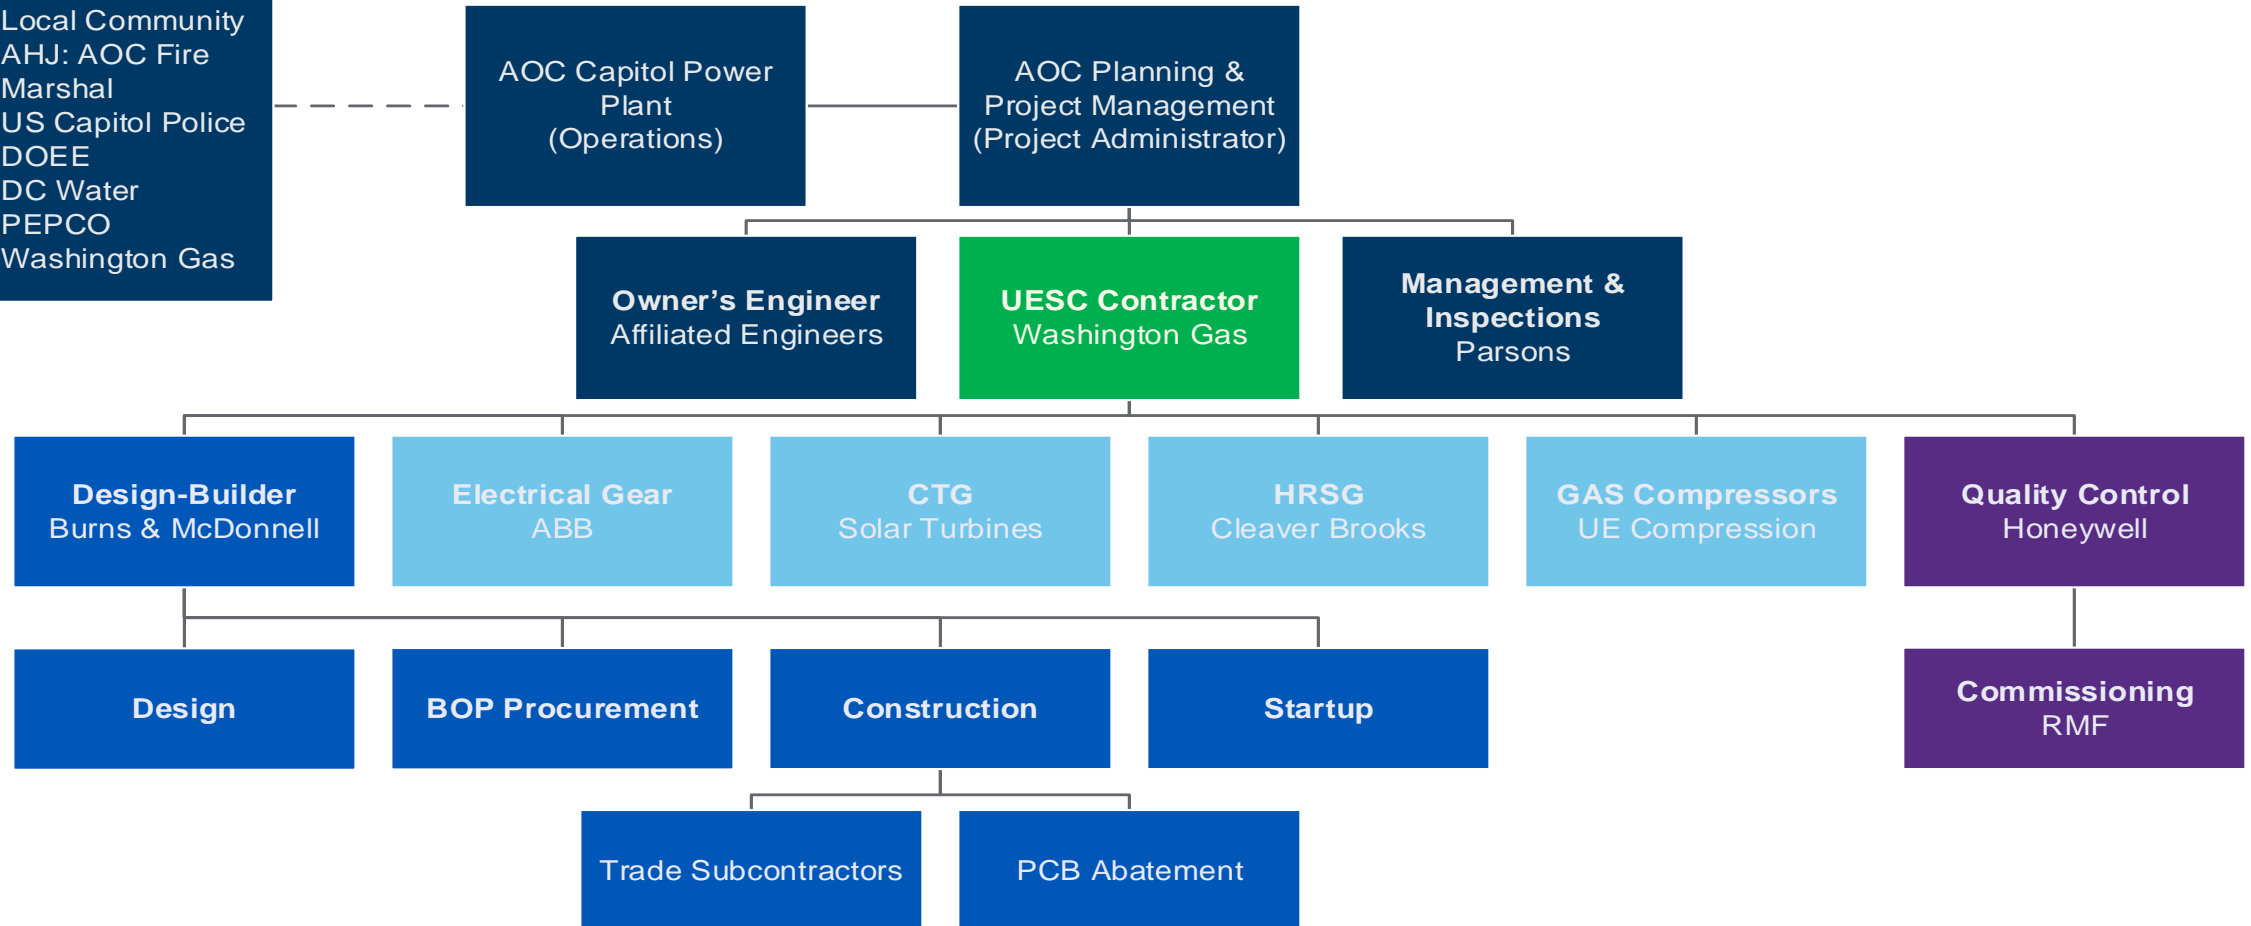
Local Community
AHJ: AOC Fire Marshal
US Capitol Police
DOEE
DC Water
PEPCO
Washington Gas

AOC Capitol Power Plant
(Operations)

AOC Planning & Project Management
(Project Administrator)

Owner's Engineer
Affiliated Engineers

UESC Contractor
Washington Gas

Management & Inspections
Parsons

Design-Builder
Burns & McDonnell

Electrical Gear
ABB

CTG
Solar Turbines

HRSG
Cleaver Brooks

GAS Compressors
UE Compression

Quality Control
Honeywell

Design

BOP Procurement

Construction

Startup

Commissioning
RMF

Trade Subcontractors

PCB Abatement